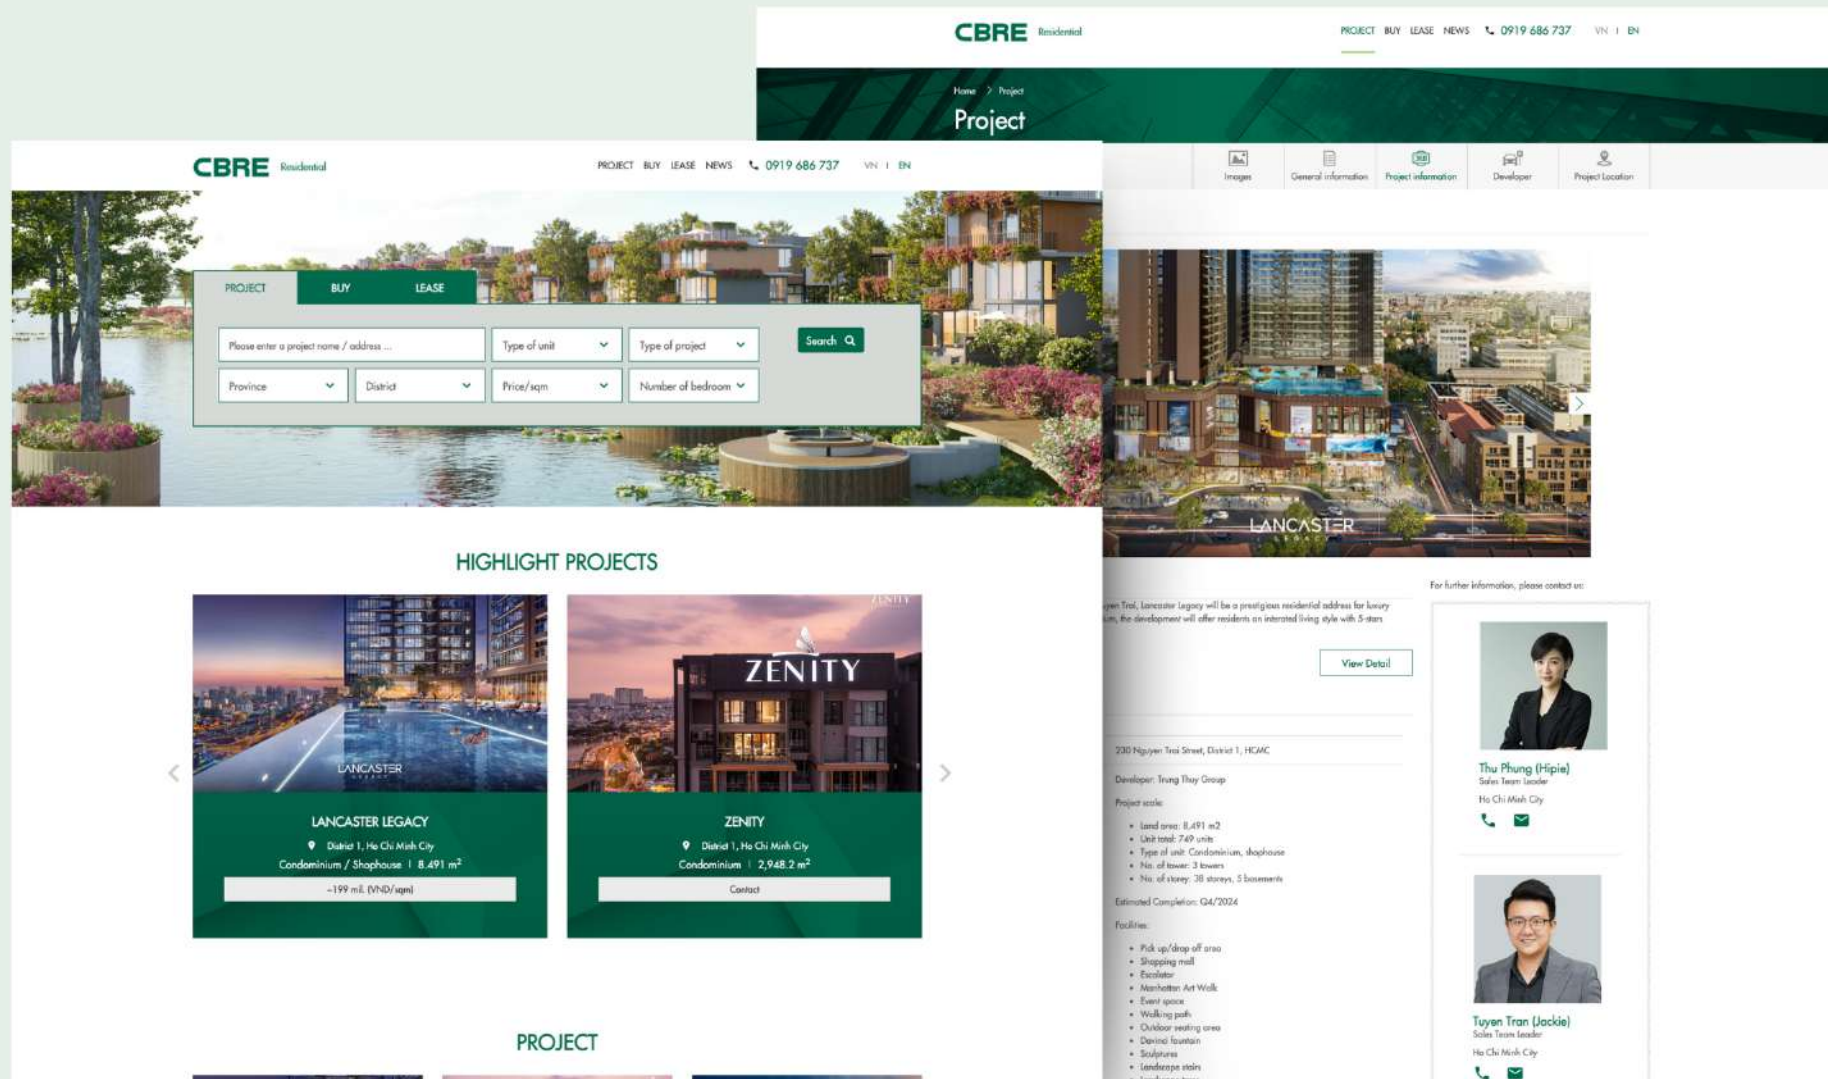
CBRE Residential

PROJECT BUY LEASE NEWS 0919 686 737 VN | EN

Home > Project

Project

Images General information Project information Developer Project Location

CBRE Residential

PROJECT BUY LEASE NEWS 0919 686 737 VN | EN

PROJECT BUY LEASE

Please enter a project name / address ...

Type of unit

Type of project

Search

Province

District

Price/sqm

Number of bedroom

HIGHLIGHT PROJECTS

LANCASTER

ZENITY

LANCASTER LEGACY

District 1, Ho Chi Minh City

Condominium / Shophouse | 8.491 m²

~199 mil. (VND/sqm)

ZENITY

District 1, Ho Chi Minh City

Condominium | 2,948.2 m²

Contact

PROJECT

LANCASTER

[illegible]yen Trai, Lancaster Legacy will be a prestigious residential address for luxury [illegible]m, the development will offer residents an interated living style with 5-stars

View Detail

230 Nguyen Trai Street, District 1, HCMC

Developer: Trung Thuy Group

Project scale:

- Land area: 8,491 m2
- Unit total: 749 units
- Type of unit: Condominium, shophouse
- No. of tower: 3 towers
- No. of storey: 38 storeys, 5 basements

Estimated Completion: Q4/2024

Facilities:

- Pick up/drop off area
- Shopping mall
- Escalator
- Manhattan Art Walk
- Event space
- Walking path
- Outdoor seating area
- Davinci fountain
- Sculptures
- Landscape stairs

For further information, please contact us:

Thu Phung (Hipie)
Sales Team Leader
Ho Chi Minh City

Tuyen Tran (Jackie)
Sales Team Leader
Ho Chi Minh City